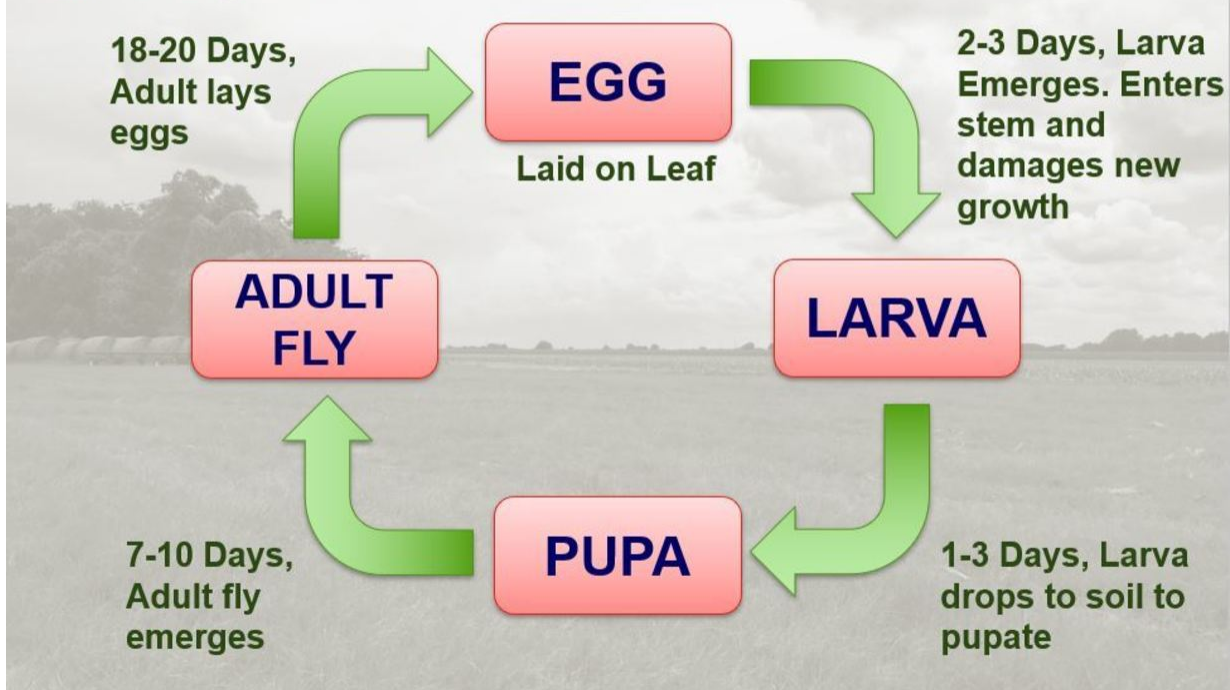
18-20 Days, Adult lays eggs

EGG

Laid on Leaf

2-3 Days, Larva Emerges. Enters stem and damages new growth

ADULT FLY

LARVA

7-10 Days, Adult fly emerges

PUPA

1-3 Days, Larva drops to soil to pupate